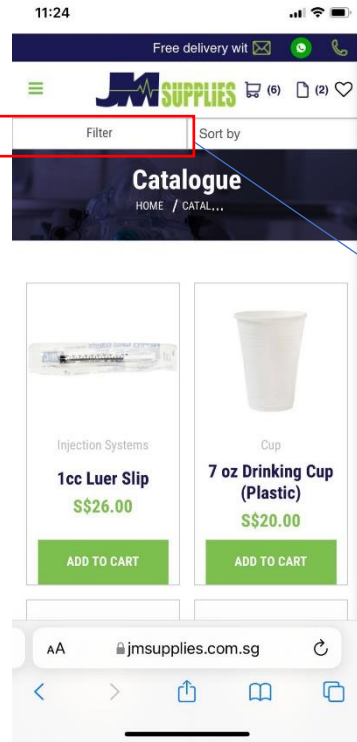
11:24

Free delivery wit

JM SUPPLIES (6) (2)

Filter

Sort by

Catalogue

HOME / CATAL...

Injection Systems

1cc Luer Slip

S$26.00

ADD TO CART

Cup

7 oz Drinking Cup (Plastic)

S$20.00

ADD TO CART

AA jmsupplies.com.sg